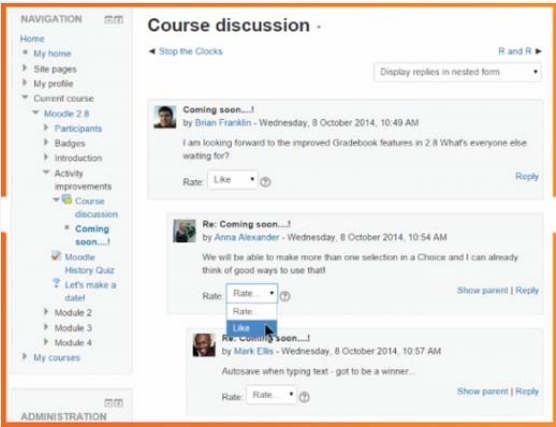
NAVIGATION

Home
My home
Site pages
My profile
Current course
Moodle 2.8
Participants
Badges
Introduction
Activity improvements
Course discussion
Coming soon....!
Moodle History Quiz
Let's make a date!
Module 2
Module 3
Module 4
My courses

ADMINISTRATION

Course discussion

◄ Stop the Clocks

R and R ►

Display replies in nested form

Coming soon....!
by Brian Franklin - Wednesday, 8 October 2014, 10:49 AM

I am looking forward to the improved Gradebook features in 2.8 What's everyone else waiting for?

Rate: Like

Reply

Re: Coming soon....!
by Anna Alexander - Wednesday, 8 October 2014, 10:54 AM

We will be able to make more than one selection in a Choice and I can already think of good ways to use that!

Rate: Rate...

Rate...
Like

Show parent | Reply

Re: Coming soon....!
by Mark Ellis - Wednesday, 8 October 2014, 10:57 AM

Autosave when typing text - got to be a winner..

Rate: Rate...

Show parent | Reply